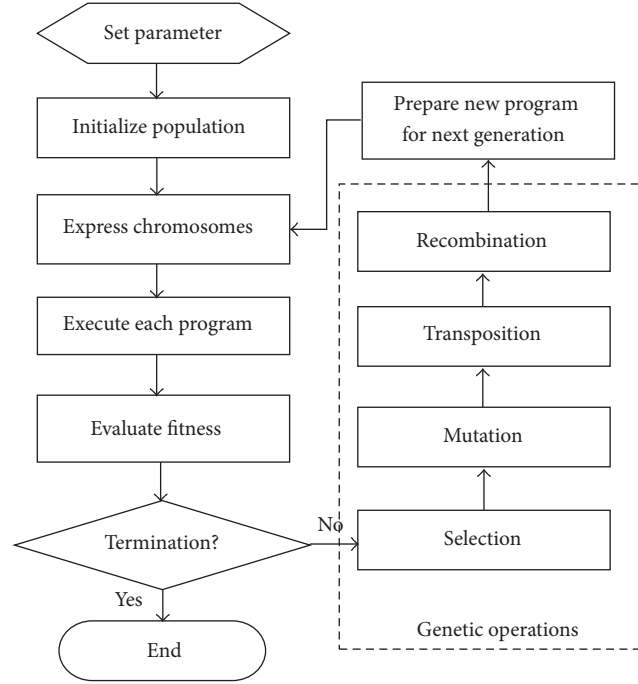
Set parameter

Initialize population

Express chromosomes

Execute each program

Evaluate fitness

Termination?

Yes

End

No

Prepare new program for next generation

Recombination

Transposition

Mutation

Selection

Genetic operations